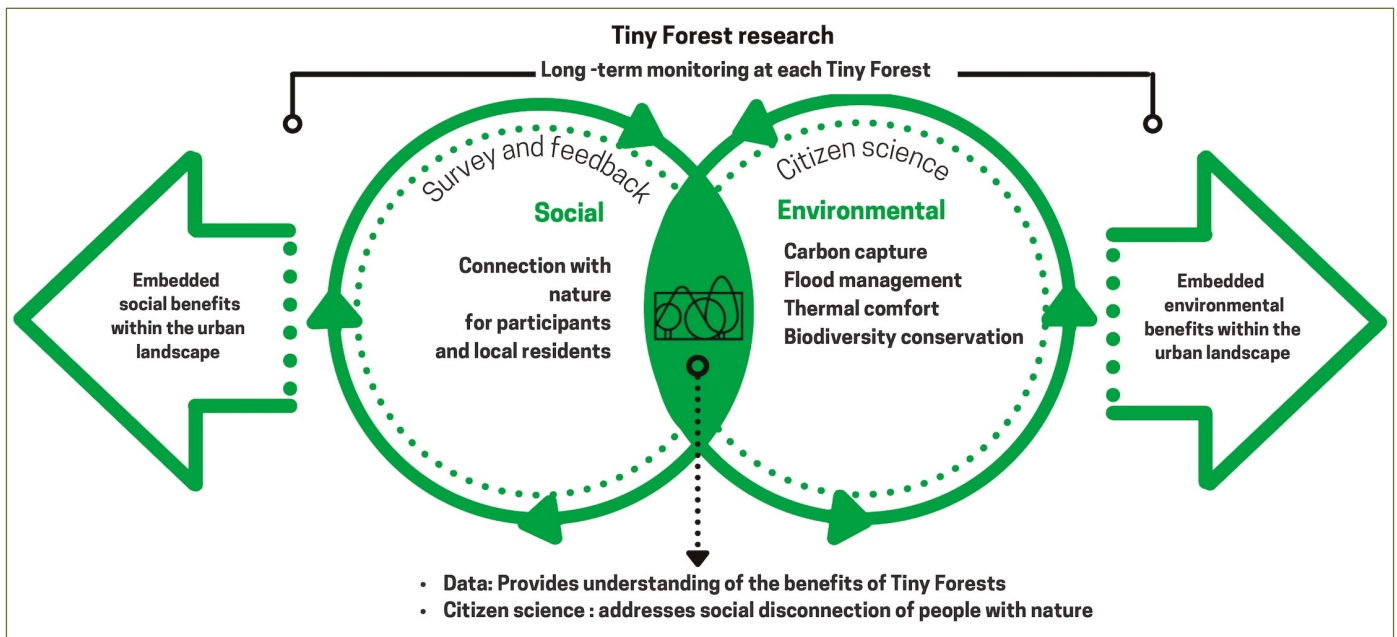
Tiny Forest research

Long -term monitoring at each Tiny Forest

Embedded social benefits within the urban landscape

Survey and feedback

Social

Connection with nature for participants and local residents

Citizen science

Environmental

Carbon capture
Flood management
Thermal comfort
Biodiversity conservation

Embedded environmental benefits within the urban landscape

- Data: Provides understanding of the benefits of Tiny Forests
- Citizen science : addresses social disconnection of people with nature